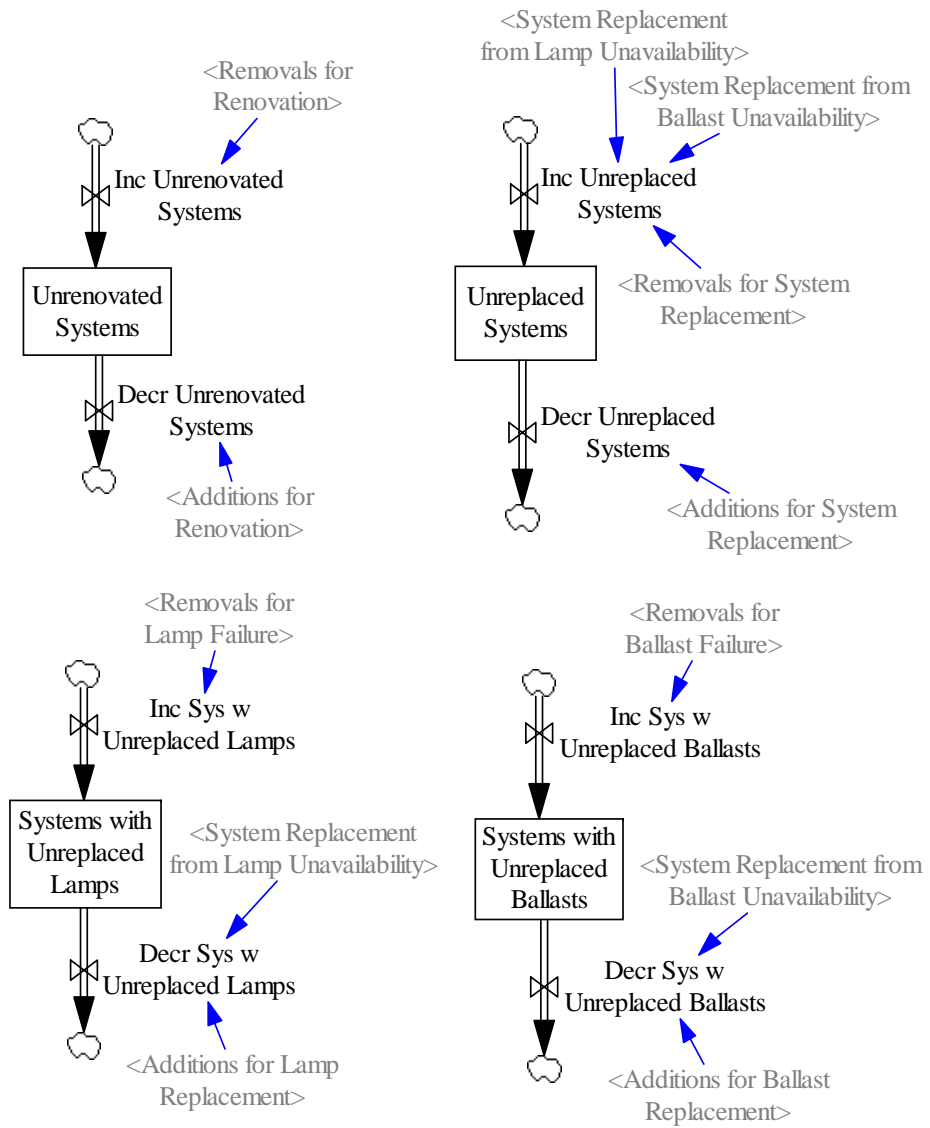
<Removals for Renovation>

Inc Unrenovated Systems

Unrenovated Systems

Decr Unrenovated Systems

<Additions for Renovation>

<System Replacement from Lamp Unavailability>

<System Replacement from Ballast Unavailability>

Inc Unreplaced Systems

Unreplaced Systems

<Removals for System Replacement>

Decr Unreplaced Systems

<Additions for System Replacement>

<Removals for Lamp Failure>

Inc Sys w Unreplaced Lamps

Systems with Unreplaced Lamps

<System Replacement from Lamp Unavailability>

Decr Sys w Unreplaced Lamps

<Additions for Lamp Replacement>

<Removals for Ballast Failure>

Inc Sys w Unreplaced Ballasts

Systems with Unreplaced Ballasts

<System Replacement from Ballast Unavailability>

Decr Sys w Unreplaced Ballasts

<Additions for Ballast Replacement>